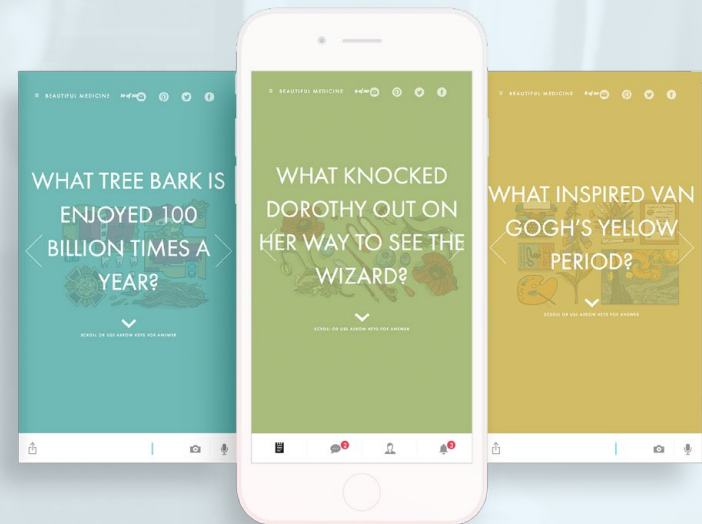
BEAUTIFUL MEDICINE

WHAT TREE BARK IS ENJOYED 100 BILLION TIMES A YEAR?

SCROLL OR USE ARROW KEYS FOR ANSWER

BEAUTIFUL MEDICINE

WHAT KNOCKED DOROTHY OUT ON HER WAY TO SEE THE WIZARD?

SCROLL OR USE ARROW KEYS FOR ANSWER

2

3

BEAUTIFUL MEDICINE

WHAT INSPIRED VAN GOGH'S YELLOW PERIOD?

SCROLL OR USE ARROW KEYS FOR ANSWER